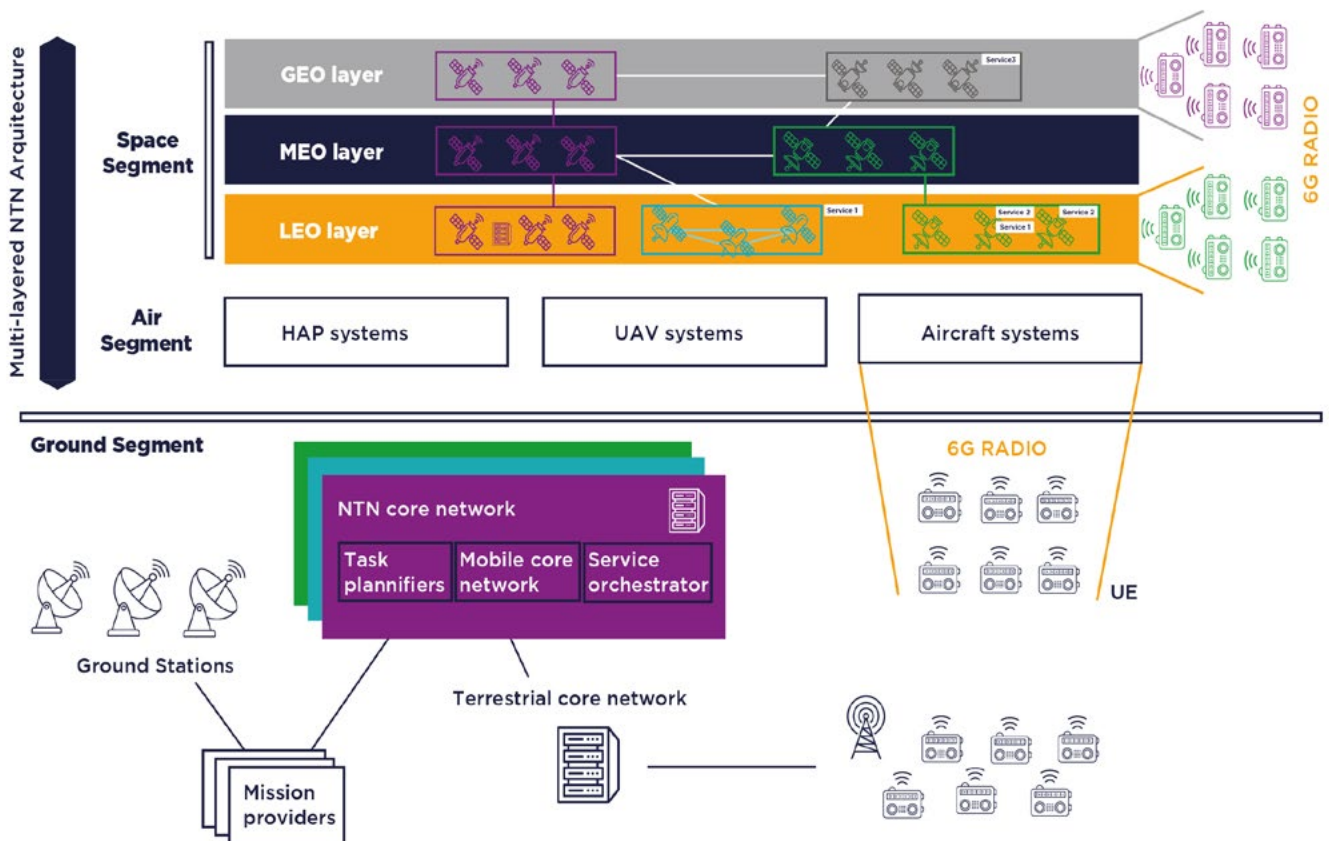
Multi-layered NTN Arquitecture

Space Segment

GEO layer

Service3

MEO layer

LEO layer

Service 1

Service 2

Service 1

Service 2

6G RADIO

Air Segment

HAP systems

UAV systems

Aircraft systems

Ground Segment

6G RADIO

NTN core network

Task plannifiers

Mobile core network

Service orchestrator

UE

Ground Stations

Terrestrial core network

Mission providers